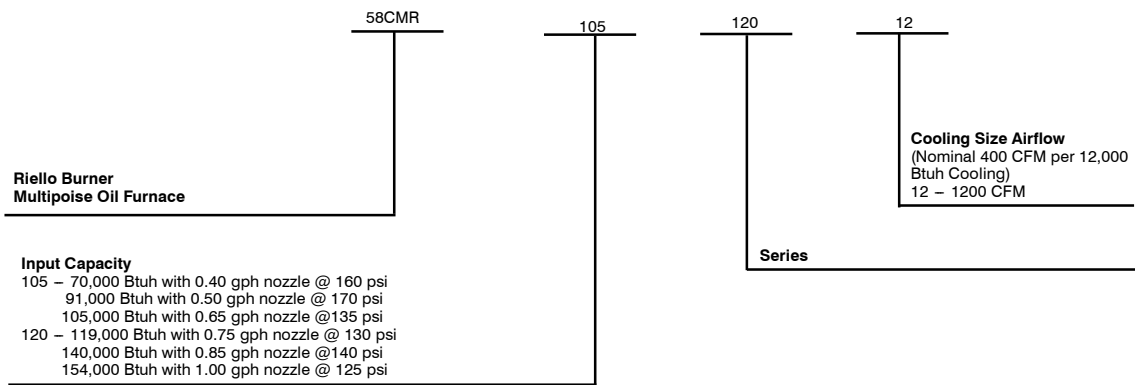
58CMR 105 120 12

Cooling Size Airflow
(Nominal 400 CFM per 12,000 Btuh Cooling)
12 – 1200 CFM

Riello Burner
Multipoise Oil Furnace

Series

Input Capacity
105 – 70,000 Btuh with 0.40 gph nozzle @ 160 psi
91,000 Btuh with 0.50 gph nozzle @ 170 psi
105,000 Btuh with 0.65 gph nozzle @135 psi
120 – 119,000 Btuh with 0.75 gph nozzle @ 130 psi
140,000 Btuh with 0.85 gph nozzle @140 psi
154,000 Btuh with 1.00 gph nozzle @ 125 psi